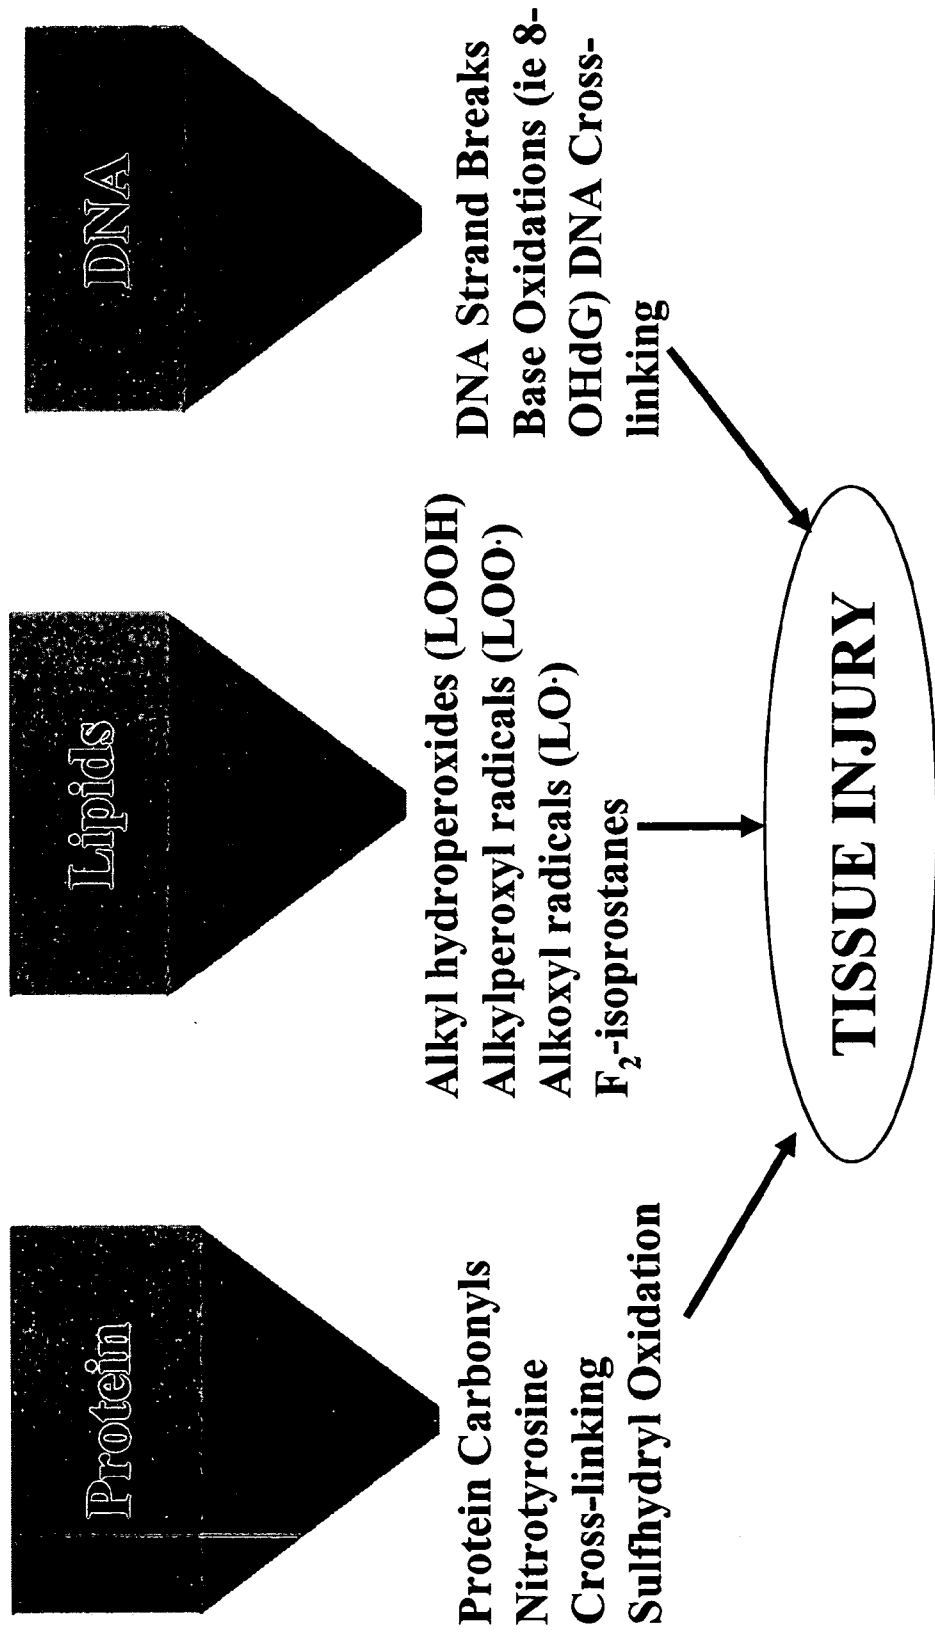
Protein

Protein Carbonyls
Nitrotyrosine
Cross-linking
Sulfhydryl Oxidation

Lipids

Alkyl hydroperoxides (LOOH)
Alkylperoxyl radicals (LOO·)
Alkoxyl radicals (LO·)
$F_2$-isoprostanes

DNA

DNA Strand Breaks
Base Oxidations (ie 8-OHdG) DNA Cross-linking

TISSUE INJURY